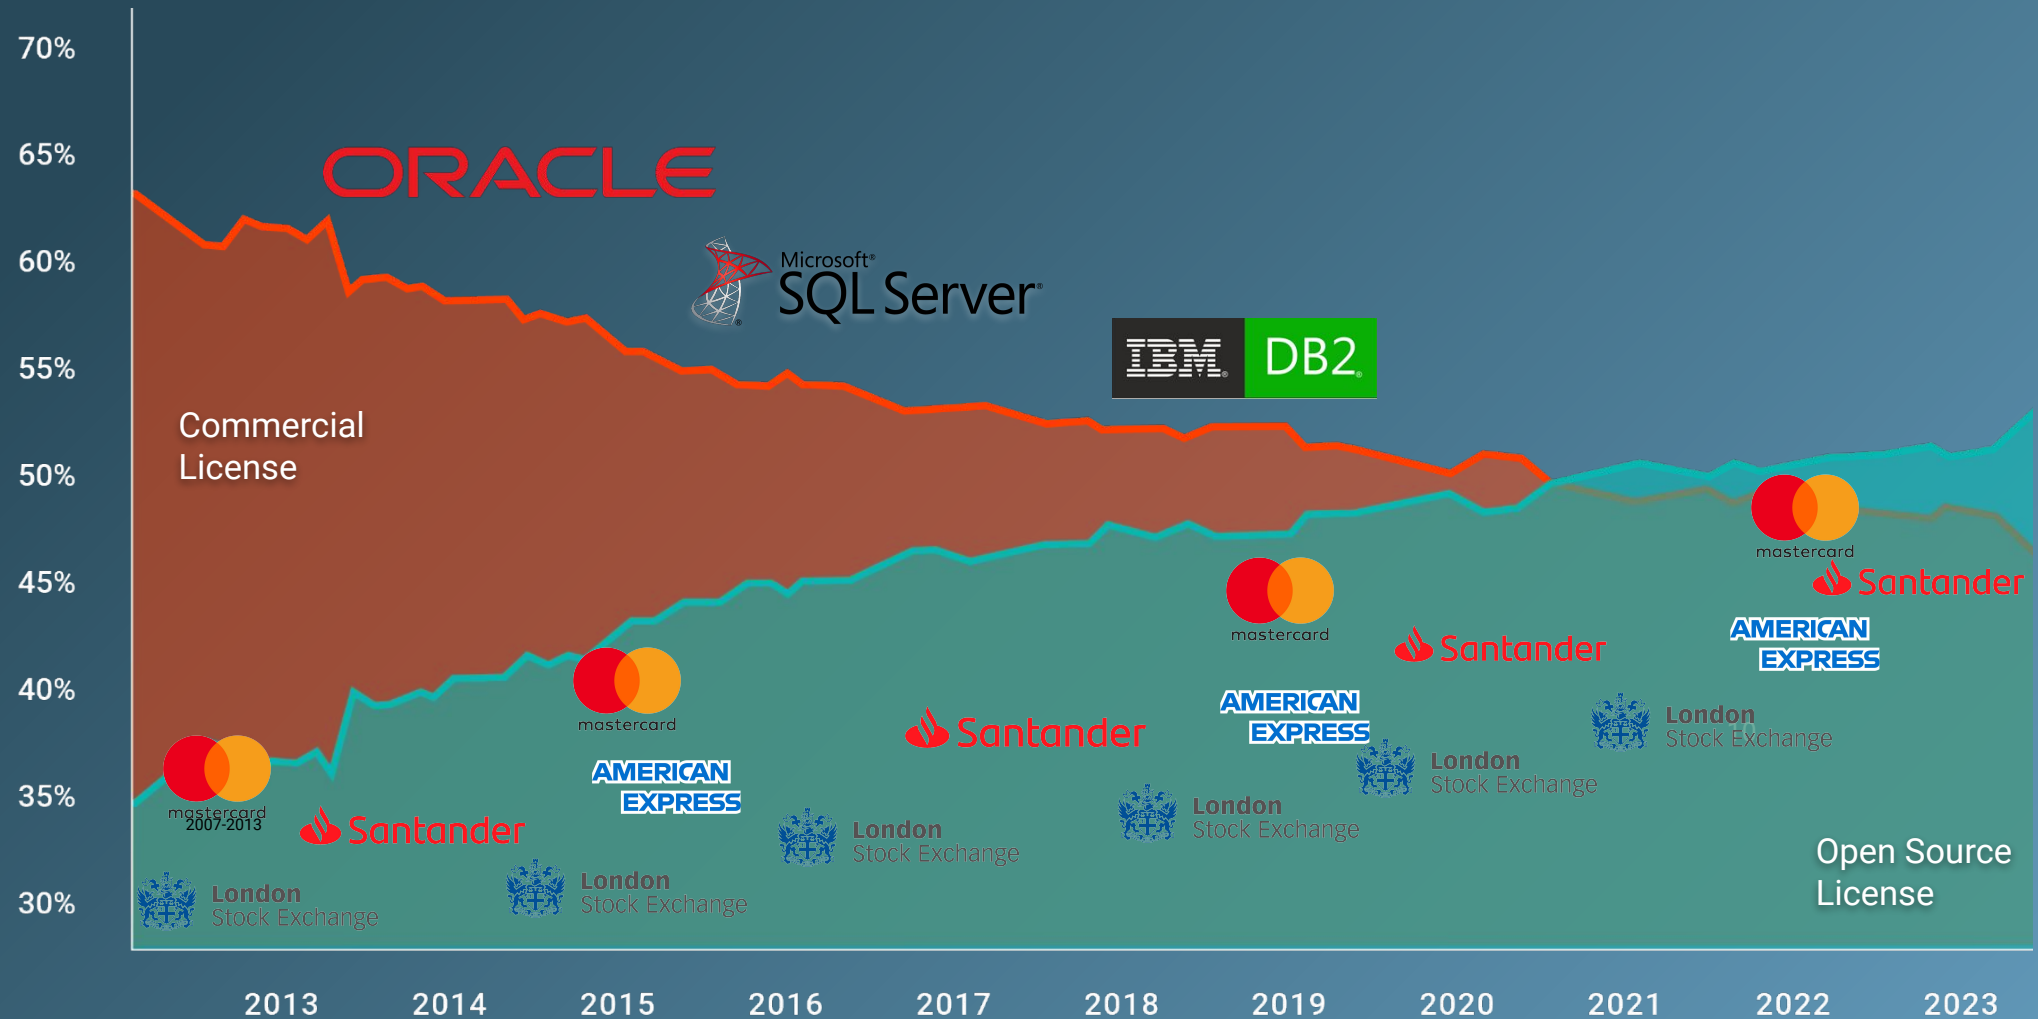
70%
65%
60%
55%
50%
45%
40%
35%
30%

ORACLE

Microsoft SQL Server

IBM DB2

Commercial License

Open Source License

mastercard 2007-2013
Santander
London Stock Exchange
mastercard
AMERICAN EXPRESS
London Stock Exchange
Santander
London Stock Exchange
London Stock Exchange
mastercard
AMERICAN EXPRESS
London Stock Exchange
Santander
London Stock Exchange
mastercard
Santander
AMERICAN EXPRESS

2013
2014
2015
2016
2017
2018
2019
2020
2021
2022
2023